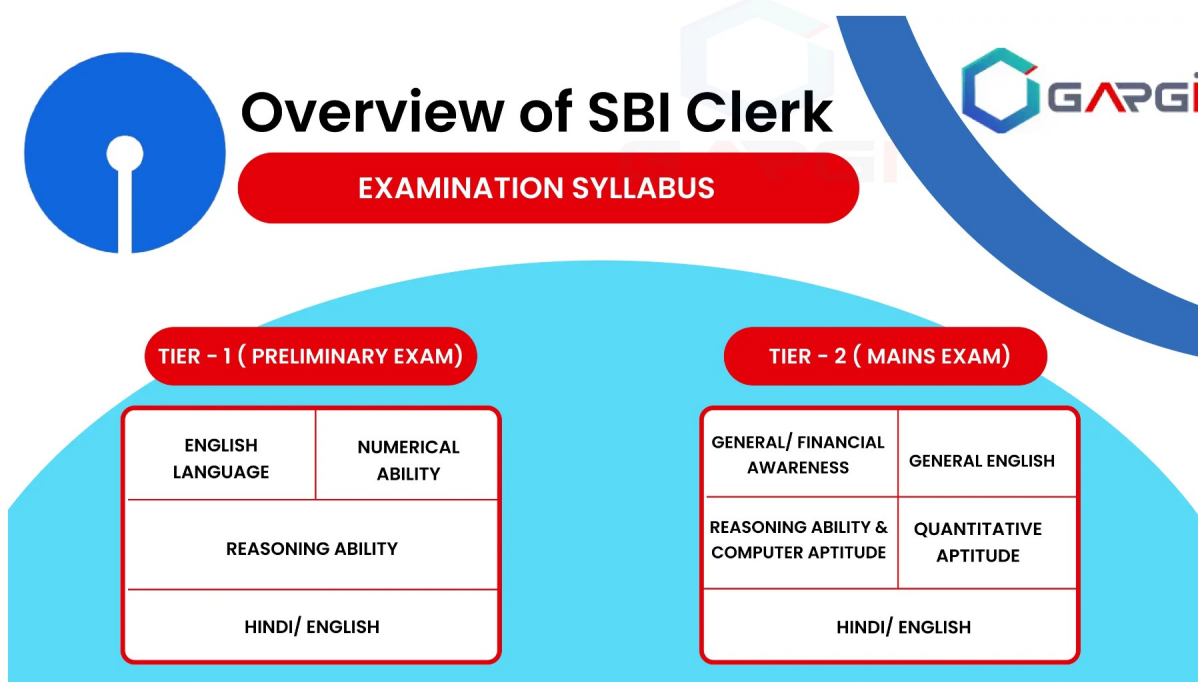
GARGI

Overview of SBI Clerk

EXAMINATION SYLLABUS

TIER - 1 ( PRELIMINARY EXAM)

| ENGLISH LANGUAGE | NUMERICAL ABILITY |
|---|---|
| REASONING ABILITY | |
| HINDI/ ENGLISH | |

TIER - 2 ( MAINS EXAM)

| GENERAL/ FINANCIAL AWARENESS | GENERAL ENGLISH |
|---|---|
| REASONING ABILITY & COMPUTER APTITUDE | QUANTITATIVE APTITUDE |
| HINDI/ ENGLISH | |